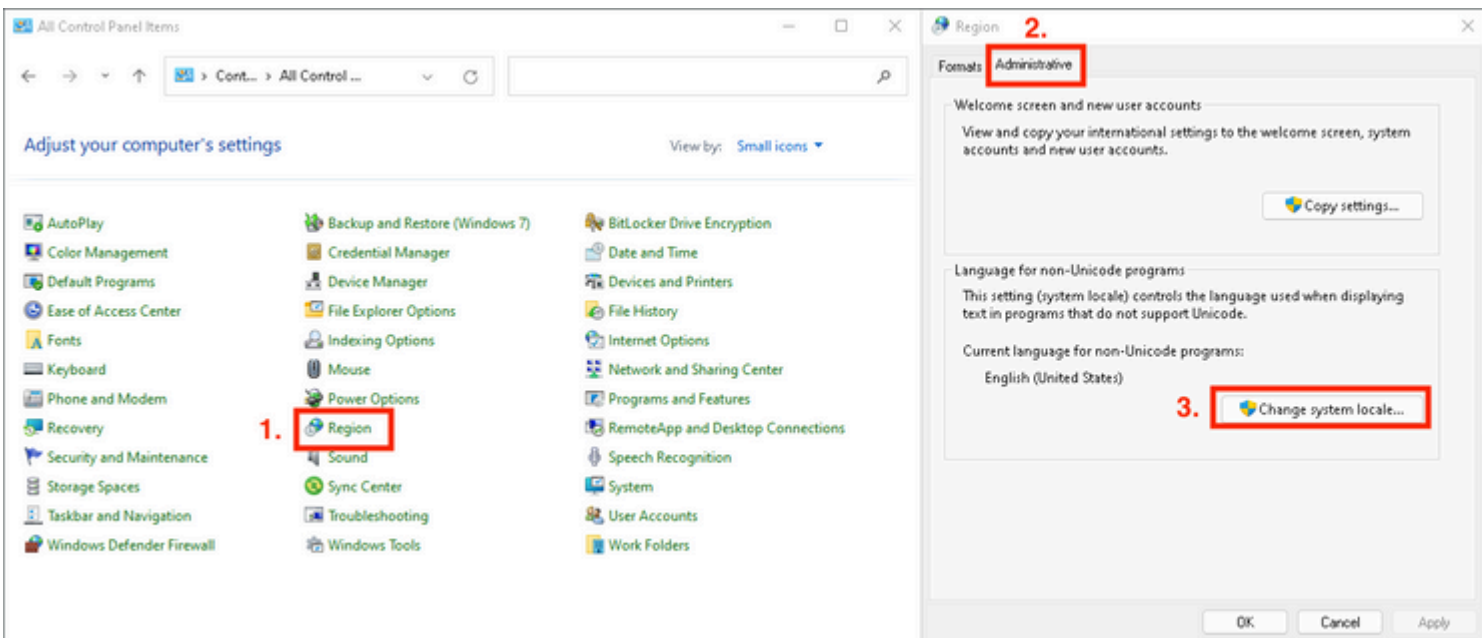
All Control Panel Items

Cont... > All Control ...

Adjust your computer's settings

View by: Small icons

AutoPlay
Color Management
Default Programs
Ease of Access Center
Fonts
Keyboard
Phone and Modem
Recovery
Security and Maintenance
Storage Spaces
Taskbar and Navigation
Windows Defender Firewall

Backup and Restore (Windows 7)
Credential Manager
Device Manager
File Explorer Options
Indexing Options
Mouse
Power Options
1. Region
Sound
Sync Center
Troubleshooting
Windows Tools

BitLocker Drive Encryption
Date and Time
Devices and Printers
File History
Internet Options
Network and Sharing Center
Programs and Features
RemoteApp and Desktop Connections
Speech Recognition
System
User Accounts
Work Folders

Region 2.

Formats Administrative

Welcome screen and new user accounts

View and copy your international settings to the welcome screen, system accounts and new user accounts.

Copy settings...

Language for non-Unicode programs

This setting (system locale) controls the language used when displaying text in programs that do not support Unicode.

Current language for non-Unicode programs:

English (United States)

3. Change system locale...

OK Cancel Apply